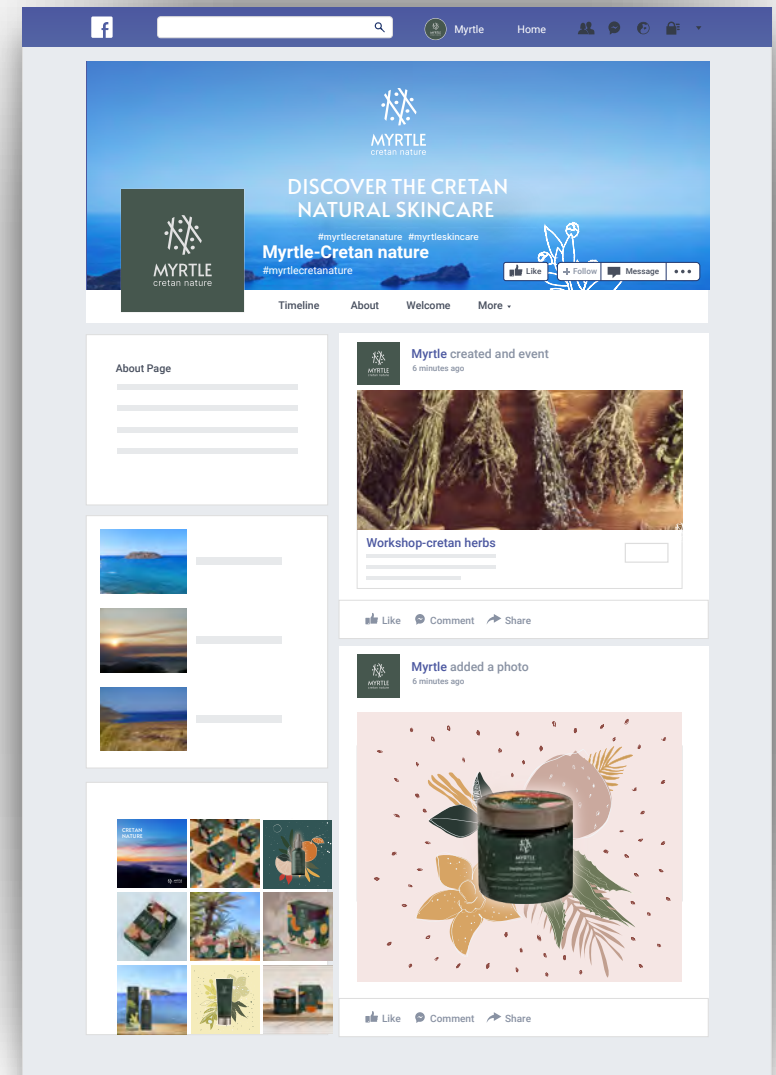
Myrtle Home

MYRTLE
cretan nature

DISCOVER THE CRETAN NATURAL SKINCARE

#myrtlecretanature #myrtleskincare

MYRTLE
cretan nature

Myrtle-Cretan nature
#myrtlecretanature

Like Follow Message •••

Timeline About Welcome More

About Page

MYRTLE

Myrtle created and event
6 minutes ago

Workshop-cretan herbs

Like Comment Share

MYRTLE

Myrtle added a photo
6 minutes ago

MYRTLE

CRETAN NATURE

Like Comment Share